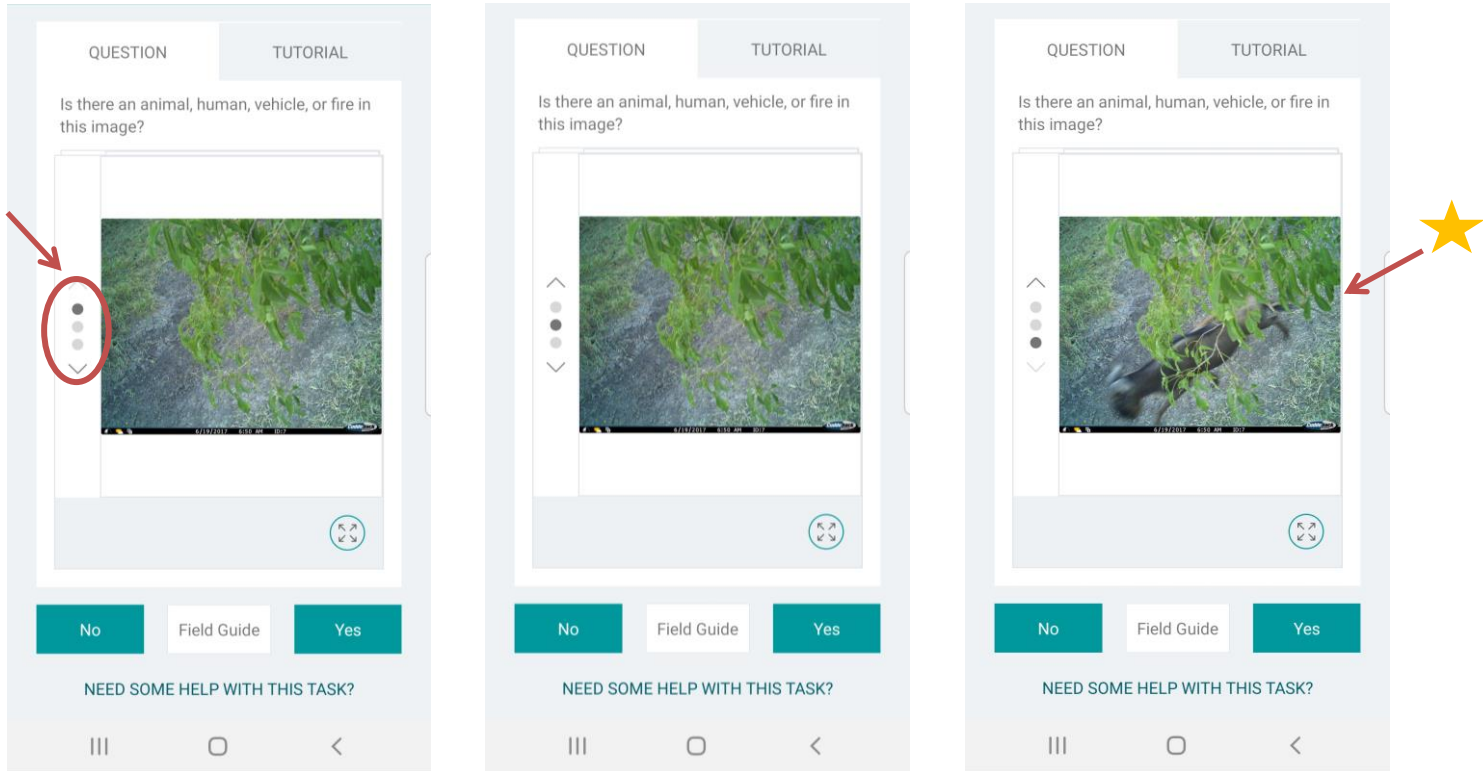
QUESTION TUTORIAL

Is there an animal, human, vehicle, or fire in this image?

6/19/2017 6:50 AM

No Field Guide Yes

NEED SOME HELP WITH THIS TASK?

QUESTION TUTORIAL

Is there an animal, human, vehicle, or fire in this image?

6/19/2017 6:50 AM

No Field Guide Yes

NEED SOME HELP WITH THIS TASK?

QUESTION TUTORIAL

Is there an animal, human, vehicle, or fire in this image?

6/19/2017 6:50 AM

No Field Guide Yes

NEED SOME HELP WITH THIS TASK?